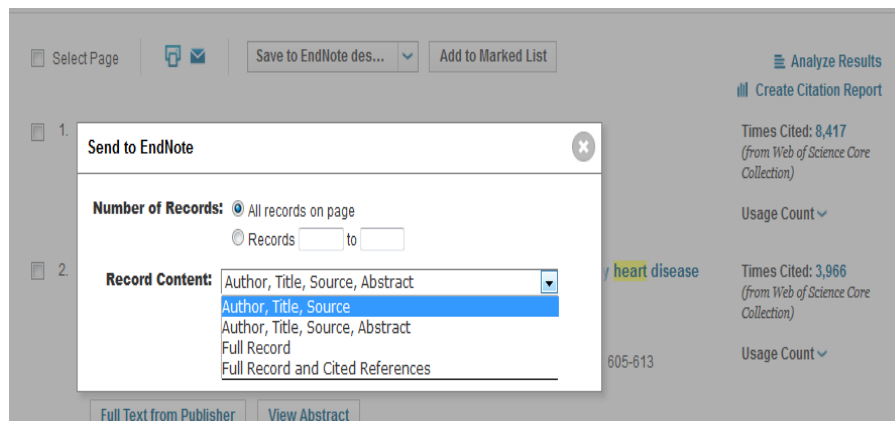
Select Page

Save to EndNote des...

Add to Marked List

Analyze Results

Create Citation Report

1.

Times Cited: 8,417
(from Web of Science Core Collection)

Usage Count

2.

y heart disease

Times Cited: 3,966
(from Web of Science Core Collection)

Usage Count

605-613

Full Text from Publisher

View Abstract

Send to EndNote

Number of Records: All records on page
Records [ ] to [ ]

Record Content: Author, Title, Source, Abstract

Author, Title, Source
Author, Title, Source, Abstract
Full Record
Full Record and Cited References